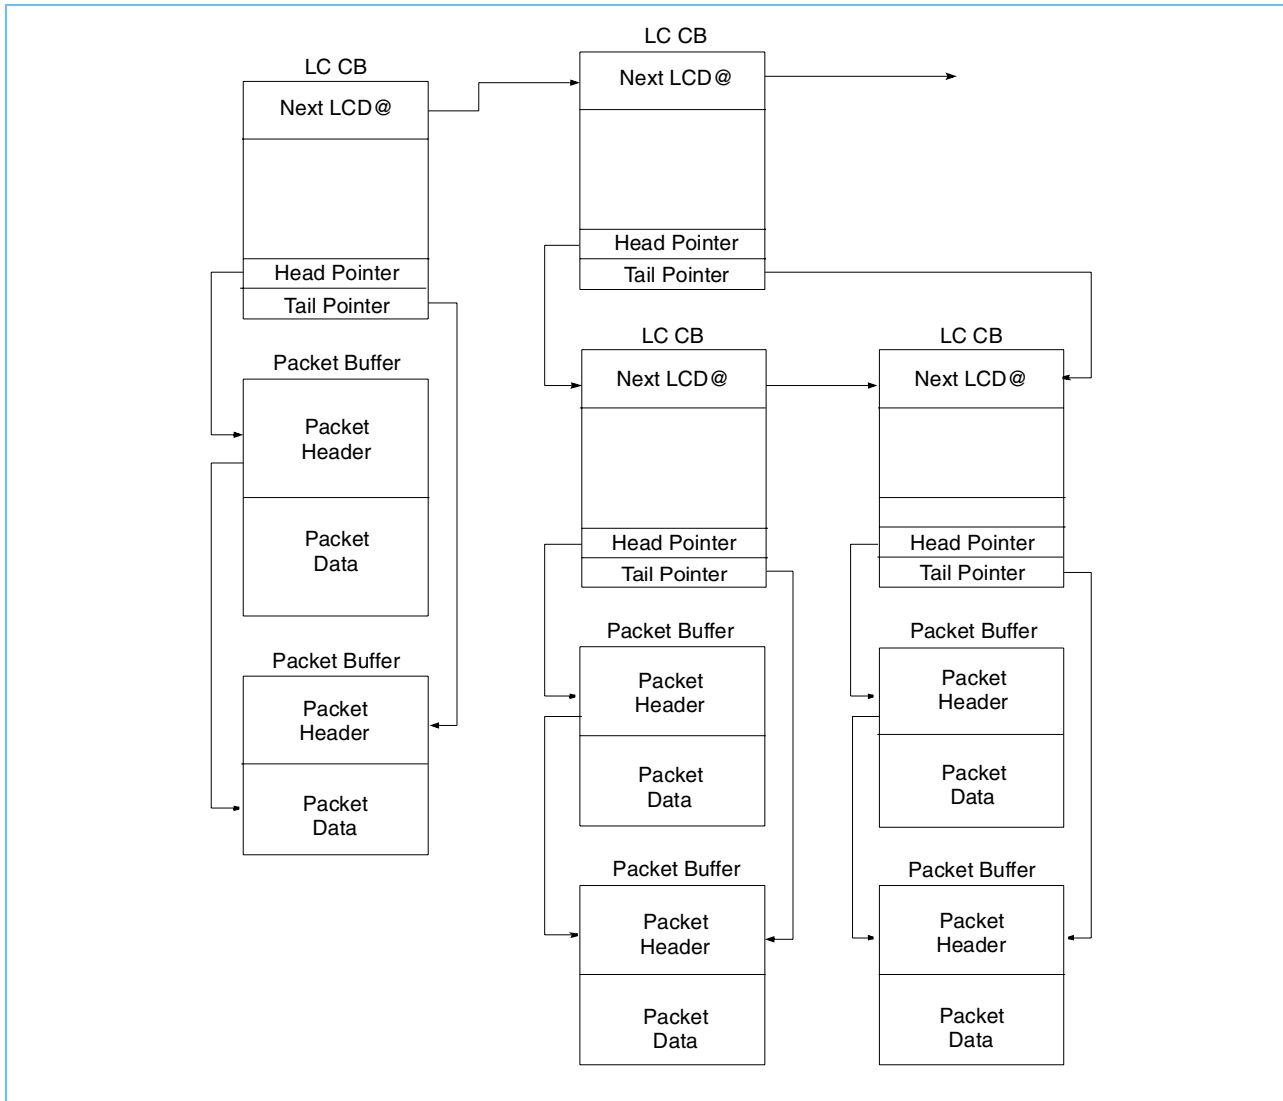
LC CB
Next LCD@
Head Pointer
Tail Pointer

Packet Buffer
Packet Header
Packet Data

Packet Buffer
Packet Header
Packet Data

LC CB
Next LCD@
Head Pointer
Tail Pointer

LC CB
Next LCD@
Head Pointer
Tail Pointer

Packet Buffer
Packet Header
Packet Data

Packet Buffer
Packet Header
Packet Data

LC CB
Next LCD@
Head Pointer
Tail Pointer

Packet Buffer
Packet Header
Packet Data

Packet Buffer
Packet Header
Packet Data